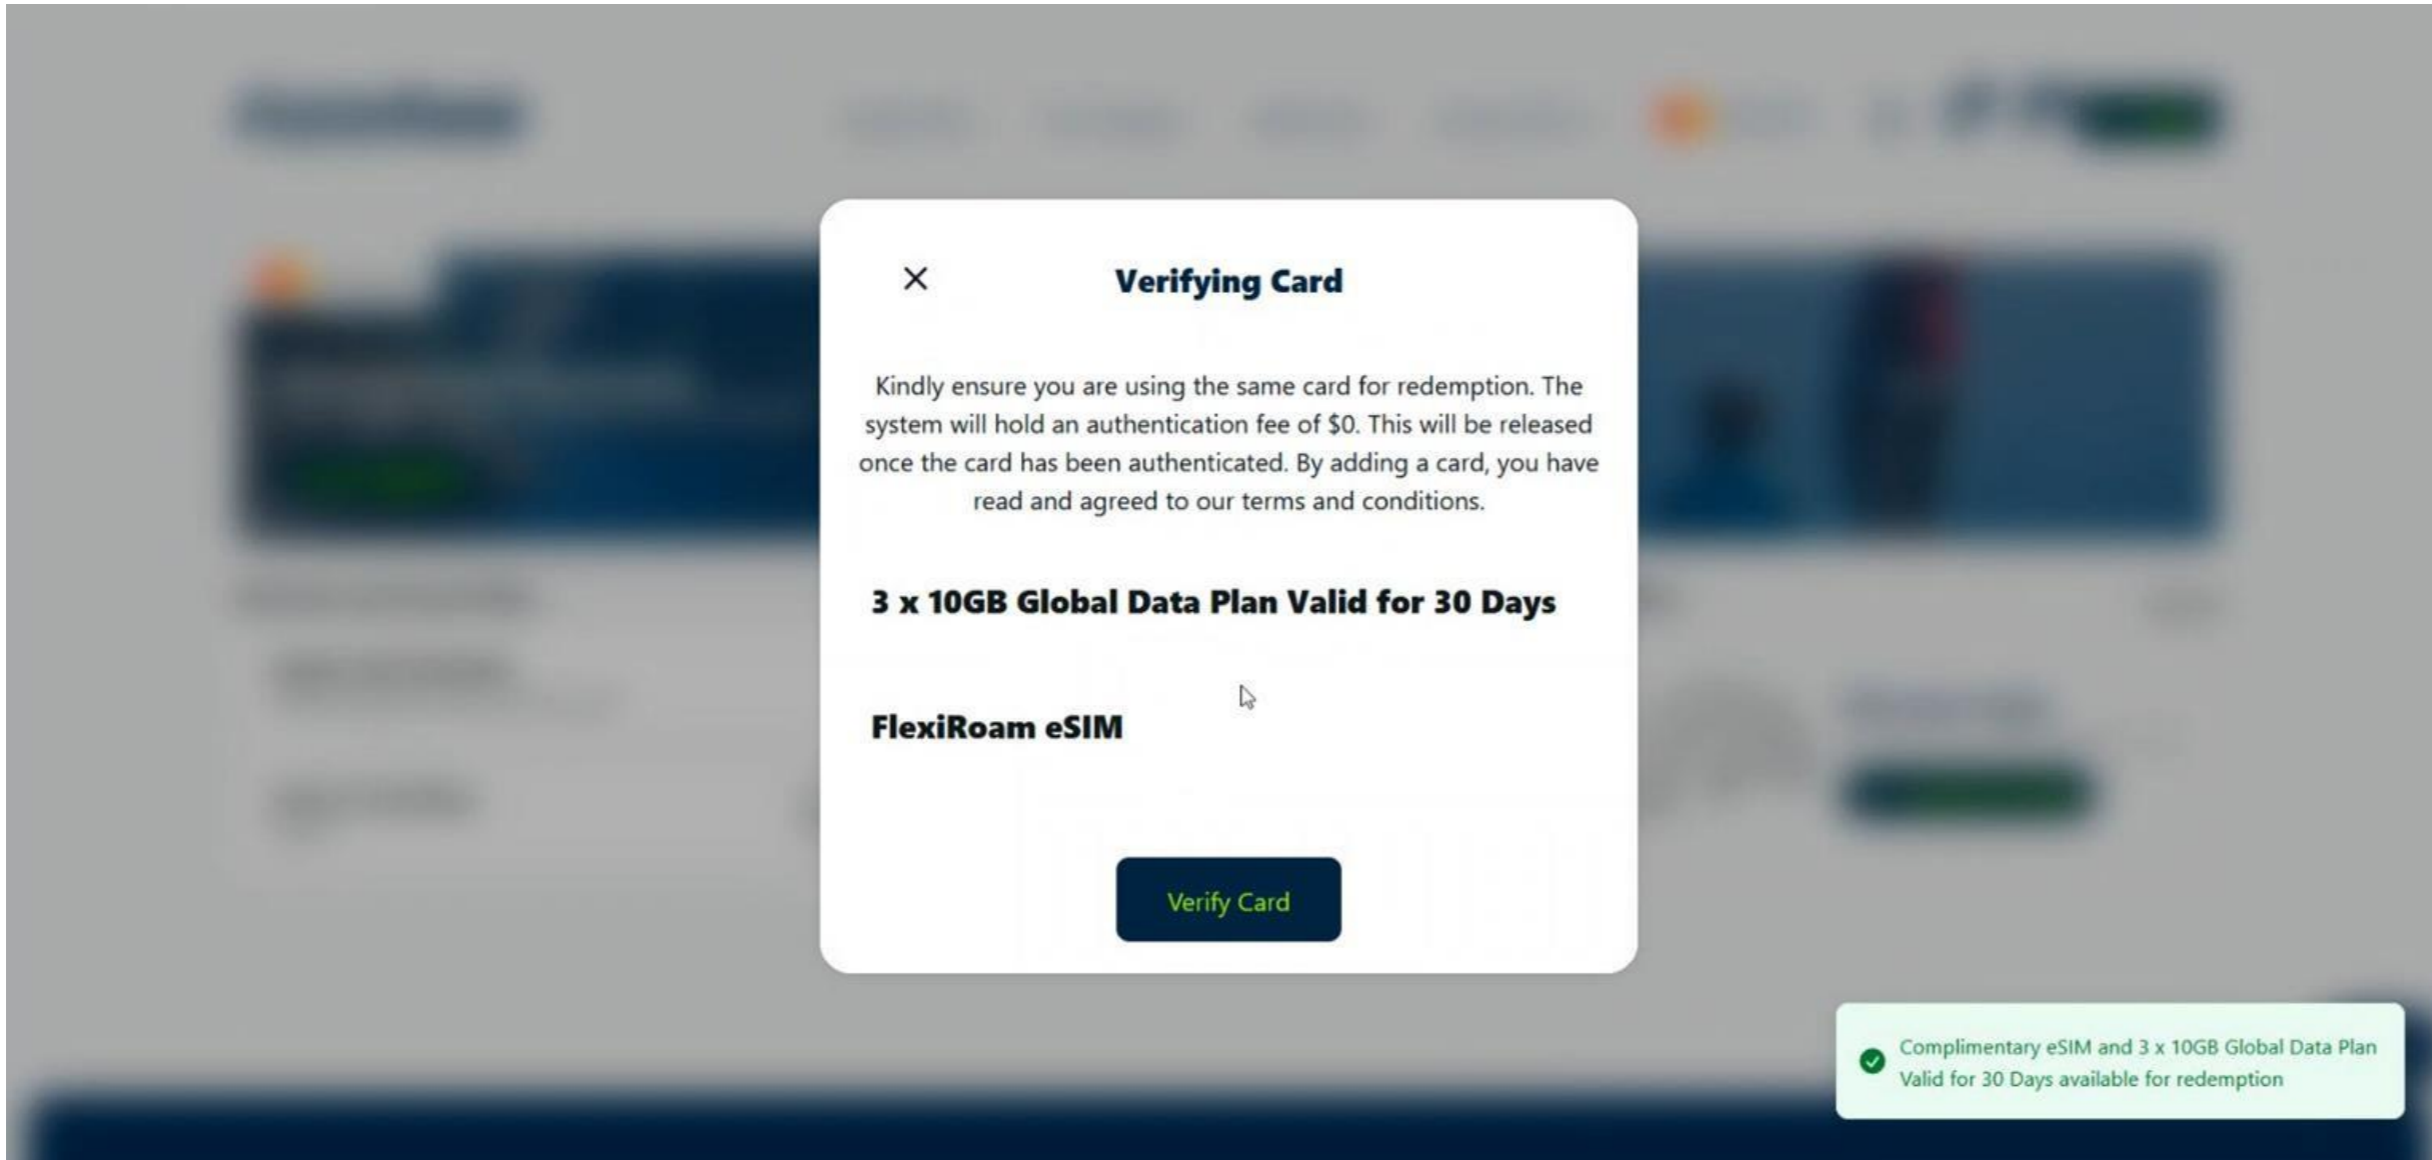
×

Verifying Card

Kindly ensure you are using the same card for redemption. The system will hold an authentication fee of $0. This will be released once the card has been authenticated. By adding a card, you have read and agreed to our terms and conditions.

3 x 10GB Global Data Plan Valid for 30 Days

FlexiRoam eSIM

Verify Card

Complimentary eSIM and 3 x 10GB Global Data Plan Valid for 30 Days available for redemption